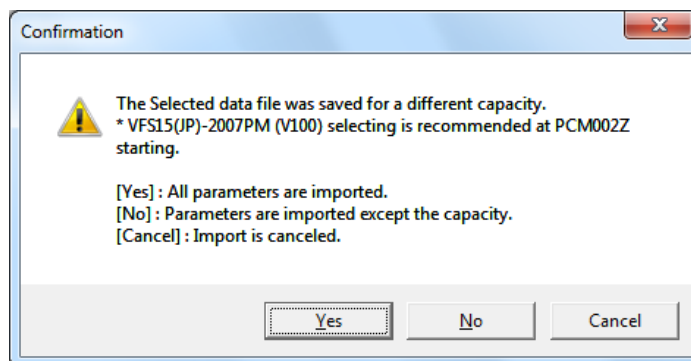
Confirmation

The Selected data file was saved for a different capacity.
* VFS15(JP)-2007PM (V100) selecting is recommended at PCM002Z starting.

[Yes] : All parameters are imported.
[No] : Parameters are imported except the capacity.
[Cancel] : Import is canceled.

Yes
No
Cancel